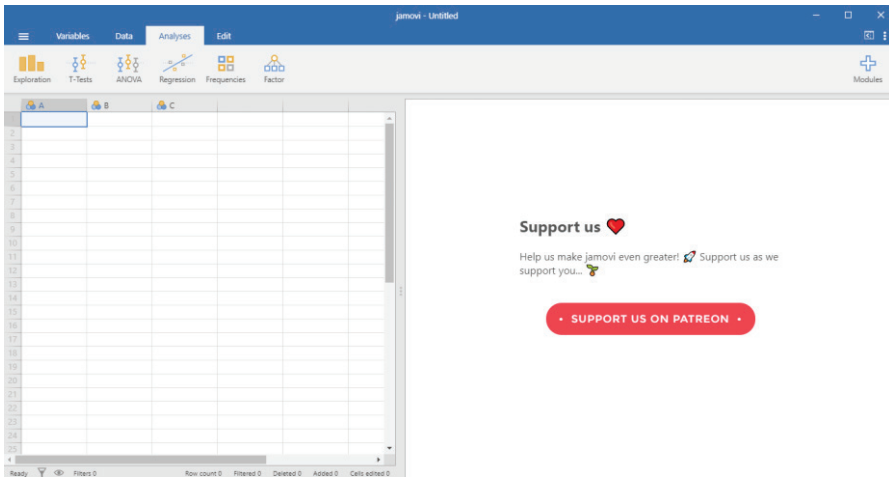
jamovi - Untitled

Variables Data Analyses Edit

Exploration T-Tests ANOVA Regression Frequencies Factor

Modules

| A | B | C |
|---|---|---|

1
2
3
4
5
6
7
8
9
10
11
12
13
14
15
16
17
18
19
20
21
22
23
24
25

Support us ❤️

Help us make jamovi even greater! 🚀 Support us as we support you... 🍸

• SUPPORT US ON PATREON •

Ready Filters 0 Row count 0 Filtered 0 Deleted 0 Added 0 Cells edited 0